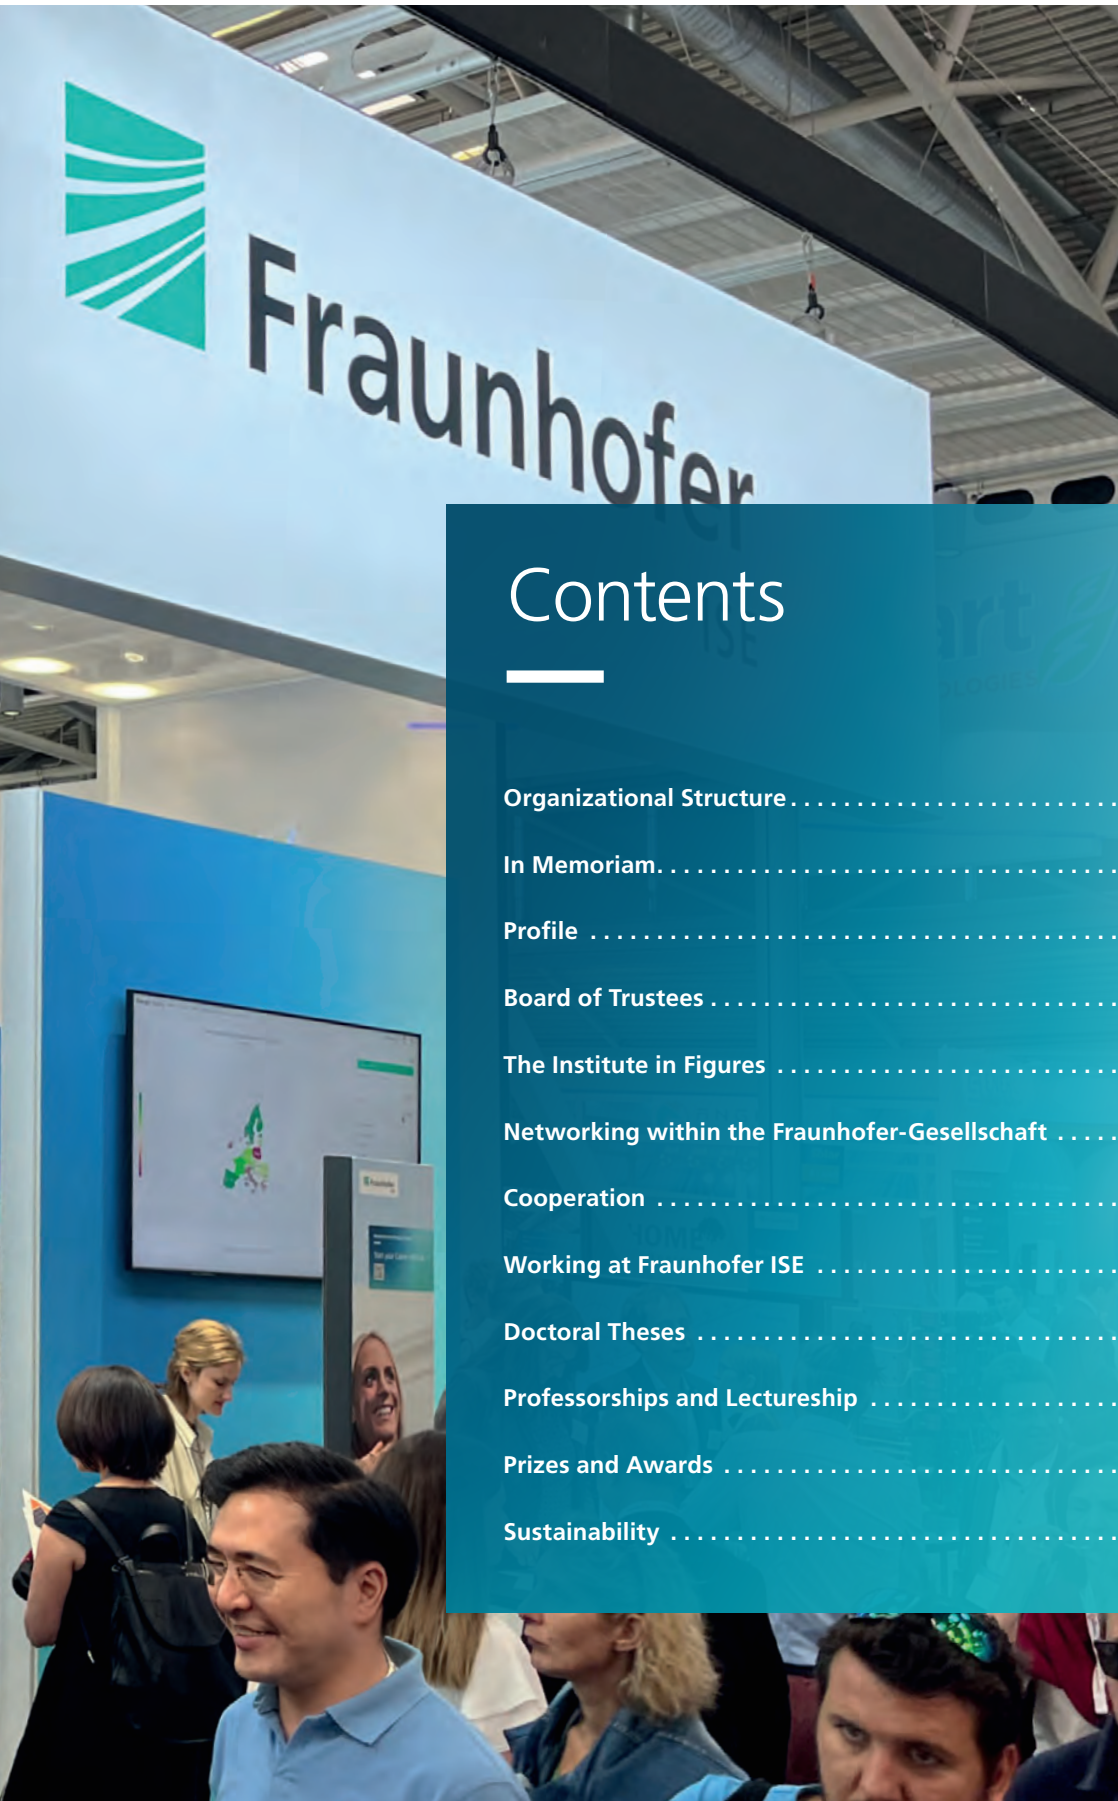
Fraunhofer

Contents

Organizational Structure . . . . . . . . . . . . . . . . . . . . . . .

In Memoriam. . . . . . . . . . . . . . . . . . . . . . . . . . . . . . . .

Profile . . . . . . . . . . . . . . . . . . . . . . . . . . . . . . . . . .

Board of Trustees . . . . . . . . . . . . . . . . . . . . . . . . . . .

The Institute in Figures . . . . . . . . . . . . . . . . . . . . . . .

Networking within the Fraunhofer-Gesellschaft . . . . .

Cooperation . . . . . . . . . . . . . . . . . . . . . . . . . . . . . . .

Working at Fraunhofer ISE . . . . . . . . . . . . . . . . . . . . .

Doctoral Theses . . . . . . . . . . . . . . . . . . . . . . . . . . . . .

Professorships and Lectureship . . . . . . . . . . . . . . . . .

Prizes and Awards . . . . . . . . . . . . . . . . . . . . . . . . . . .

Sustainability . . . . . . . . . . . . . . . . . . . . . . . . . . . . . . .